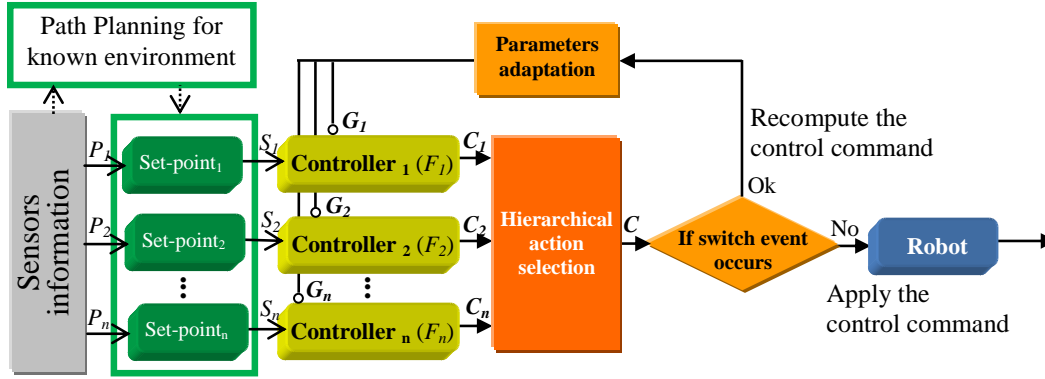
Path Planning for known environment

Parameters adaptation

Sensors information

$P_1$ Set-point$_1$ $S_1$ Controller $_1$ ($F_1$) $G_1$ $C_1$

$P_2$ Set-point$_2$ $S_2$ Controller $_2$ ($F_2$) $G_2$ $C_2$

⋮

$P_n$ Set-point$_n$ $S_n$ Controller $_n$ ($F_n$) $G_n$ $C_n$

Hierarchical action selection

$C$

If switch event occurs

Recompute the control command

Ok

No

Robot

Apply the control command